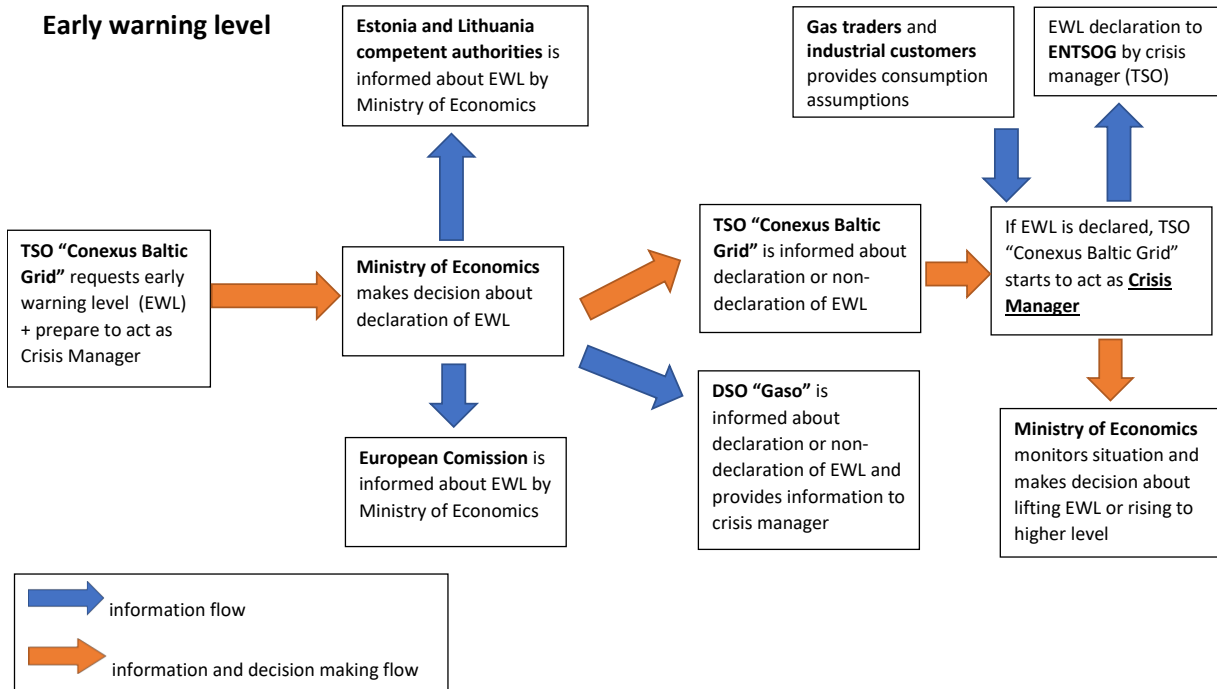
**Early warning level**

**TSO "Conexus Baltic Grid"** requests early warning level (EWL) + prepare to act as Crisis Manager

**Estonia and Lithuania competent authorities** is informed about EWL by Ministry of Economics

**Ministry of Economics** makes decision about declaration of EWL

**European Comission** is informed about EWL by Ministry of Economics

**TSO "Conexus Baltic Grid"** is informed about declaration or non-declaration of EWL

**DSO "Gaso"** is informed about declaration or non-declaration of EWL and provides information to crisis manager

**Gas traders** and **industrial customers** provides consumption assumptions

EWL declaration to **ENTSOG** by crisis manager (TSO)

If EWL is declared, TSO "Conexus Baltic Grid" starts to act as **Crisis Manager**

**Ministry of Economics** monitors situation and makes decision about lifting EWL or rising to higher level

information flow

information and decision making flow